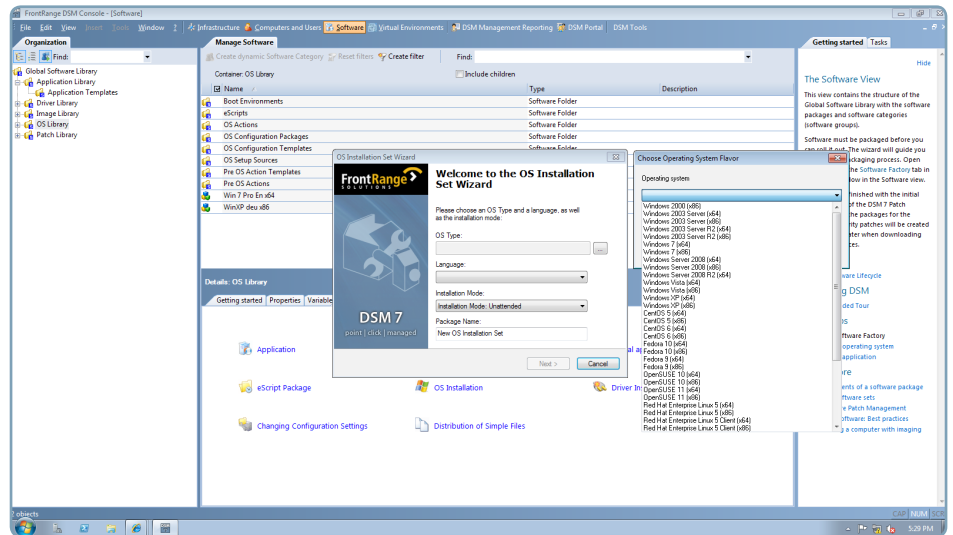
FrontRange DSM Console - [Software]

File Edit View Insert Tools Window | Infrastructure | Computers and Users | Software | Virtual Environments | DSM Management Reporting | DSM Portal | DSM Tools

Organization

Find:

Global Software Library
Application Library
Application Templates
Driver Library
Image Library
OS Library
Patch Library

Manage Software

Create dynamic Software Category | Reset filters | Create filter | Find:

Container: OS Library | Include children

| Name | Type | Description |
|---|---|---|
| Boot Environments | Software Folder | |
| eScripts | Software Folder | |
| OS Actions | Software Folder | |
| OS Configuration Packages | Software Folder | |
| OS Configuration Templates | Software Folder | |
| OS Setup Sources | | |
| Pre OS Action Templates | | |
| Pre OS Actions | | |
| Win 7 Pro En x64 | | |
| WinXP deu x86 | | |

Details: OS Library

Getting started | Properties | Variable

Application
eScript Package
OS Installation
Driver In
Changing Configuration Settings
Distribution of Simple Files

OS Installation Set Wizard

FrontRange SOLUTIONS

DSM 7
point | click | managed

Welcome to the OS Installation Set Wizard

Please choose an OS Type and a language, as well as the installation mode.

OS Type:

Language:

Installation Mode:
Installation Mode: Unattended

Package Name:
New OS Installation Set

Next > | Cancel

Choose Operating System Flavor

Operating system

Windows 2000 (x86)
Windows 2003 Server (x64)
Windows 2003 Server (x86)
Windows 2003 Server R2 (x64)
Windows 2003 Server R2 (x86)
Windows 7 (x64)
Windows 7 (x86)
Windows Server 2008 (x64)
Windows Server 2008 (x86)
Windows Server 2008 R2 (x64)
Windows Vista (x64)
Windows Vista (x86)
Windows XP (x64)
Windows XP (x86)
CentOS 5 (x64)
CentOS 5 (x86)
CentOS 6 (x64)
CentOS 6 (x86)
Fedora 10 (x64)
Fedora 10 (x86)
Fedora 9 (x64)
Fedora 9 (x86)
OpenSUSE 10 (x64)
OpenSUSE 10 (x86)
OpenSUSE 11 (x64)
OpenSUSE 11 (x86)
Red Hat Enterprise Linux 5 (x64)
Red Hat Enterprise Linux 5 (x86)
Red Hat Enterprise Linux 5 Client (x64)
Red Hat Enterprise Linux 5 Client (x86)

Getting started | Tasks

Hide

The Software View

This view contains the structure of the Global Software Library with the software packages and software categories (software groups).

Software must be packaged before you can roll it out. The wizard will guide you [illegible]ckaging process. Open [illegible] Software Factory tab in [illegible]ow in the Software view.

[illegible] finished with the initial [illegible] of the DSM 7 Patch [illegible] the packages for the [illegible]ty patches will be created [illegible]ater when downloading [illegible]es.

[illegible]ware Lifecycle
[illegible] DSM
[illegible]ded Tour
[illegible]S
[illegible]ftware Factory
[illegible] operating system
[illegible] application
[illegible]re
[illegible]ents of a software package
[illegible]ware sets
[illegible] Patch Management
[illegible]oftware: Best practices
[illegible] a computer with imaging

7 objects | CAP | NUM | SCR

5:29 PM